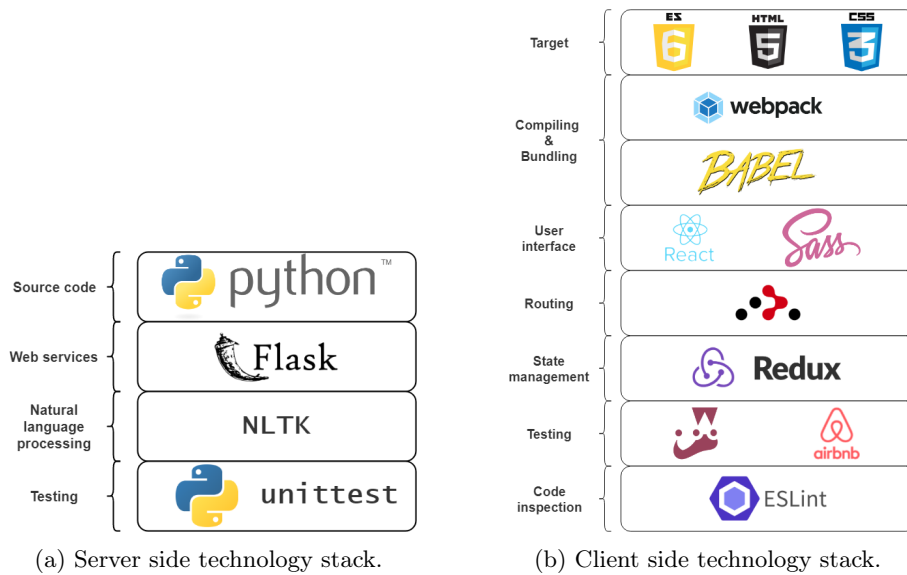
Source code
python™

Web services
Flask

Natural language processing
NLTK

Testing
unittest

(a) Server side technology stack.

Target
ES 6
HTML 5
CSS 3

Compiling & Bundling
webpack
BABEL

User interface
React
Sass

Routing

State management
Redux

Testing
airbnb

Code inspection
ESLint

(b) Client side technology stack.